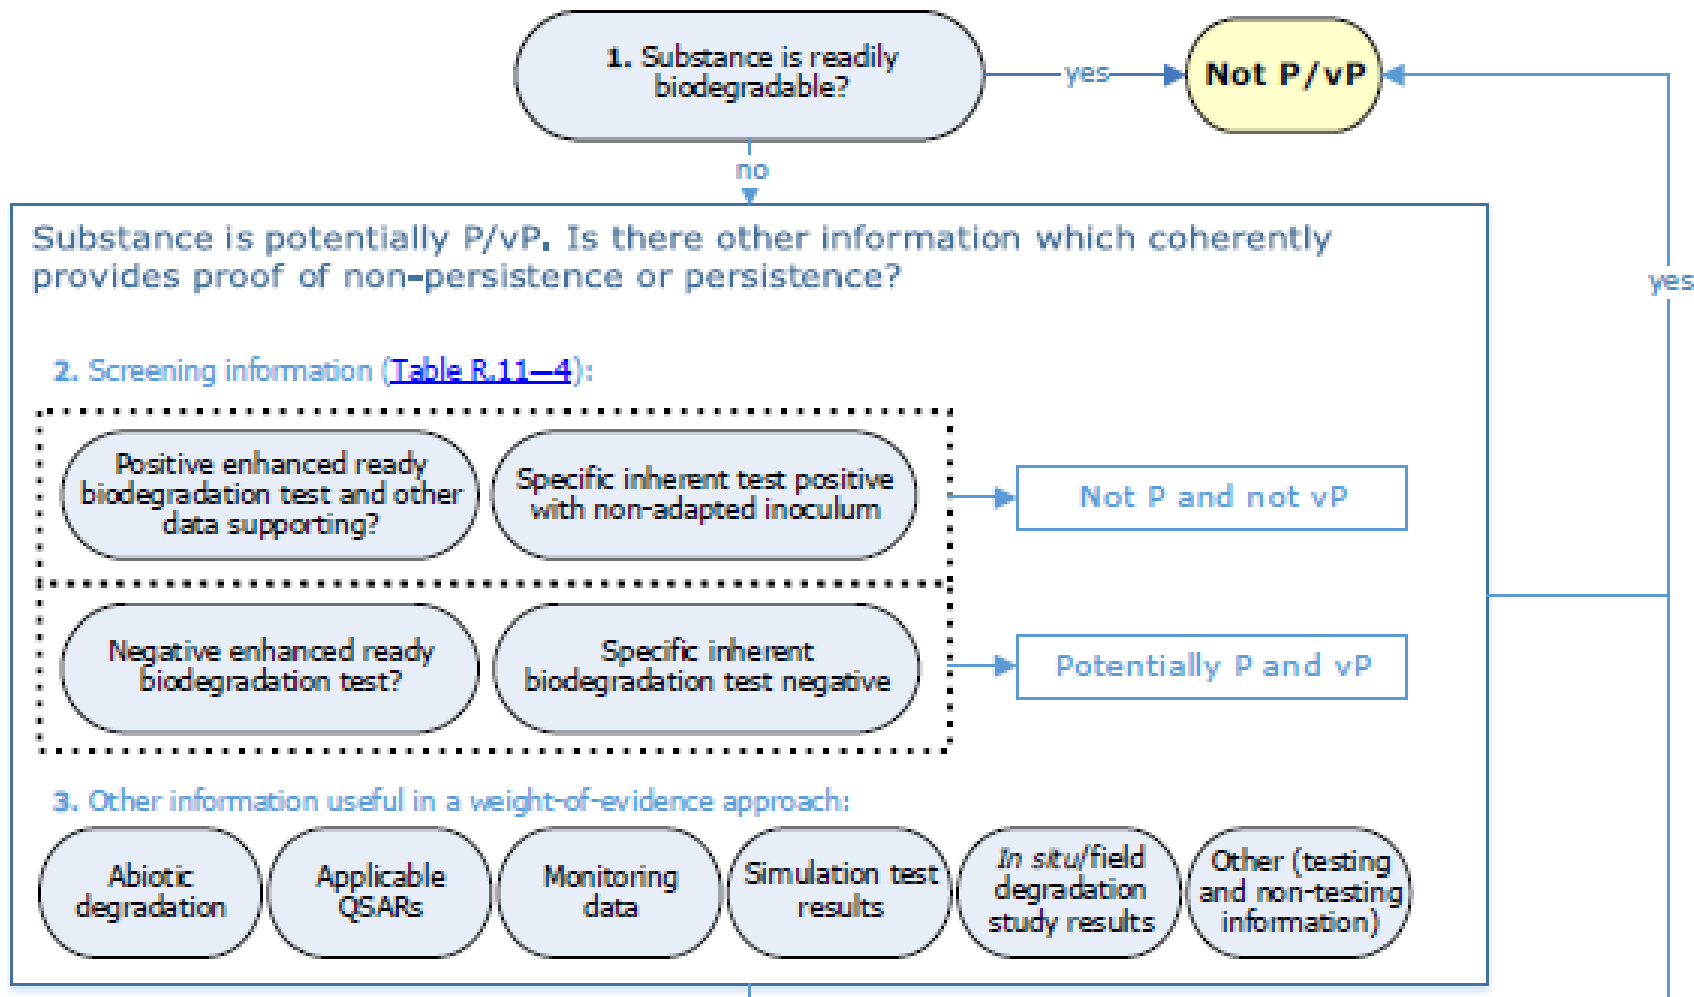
**1.** Substance is readily biodegradable?

yes

**Not P/vP**

no

Substance is potentially P/vP. Is there other information which coherently provides proof of non-persistence or persistence?

yes

**2.** Screening information (Table R.11—4):

Positive enhanced ready biodegradation test and other data supporting?

Specific inherent test positive with non-adapted inoculum

Not P and not vP

Negative enhanced ready biodegradation test?

Specific inherent biodegradation test negative

Potentially P and vP

**3.** Other information useful in a weight-of-evidence approach:

Abiotic degradation

Applicable QSARs

Monitoring data

Simulation test results

*In situ*/field degradation study results

Other (testing and non-testing information)